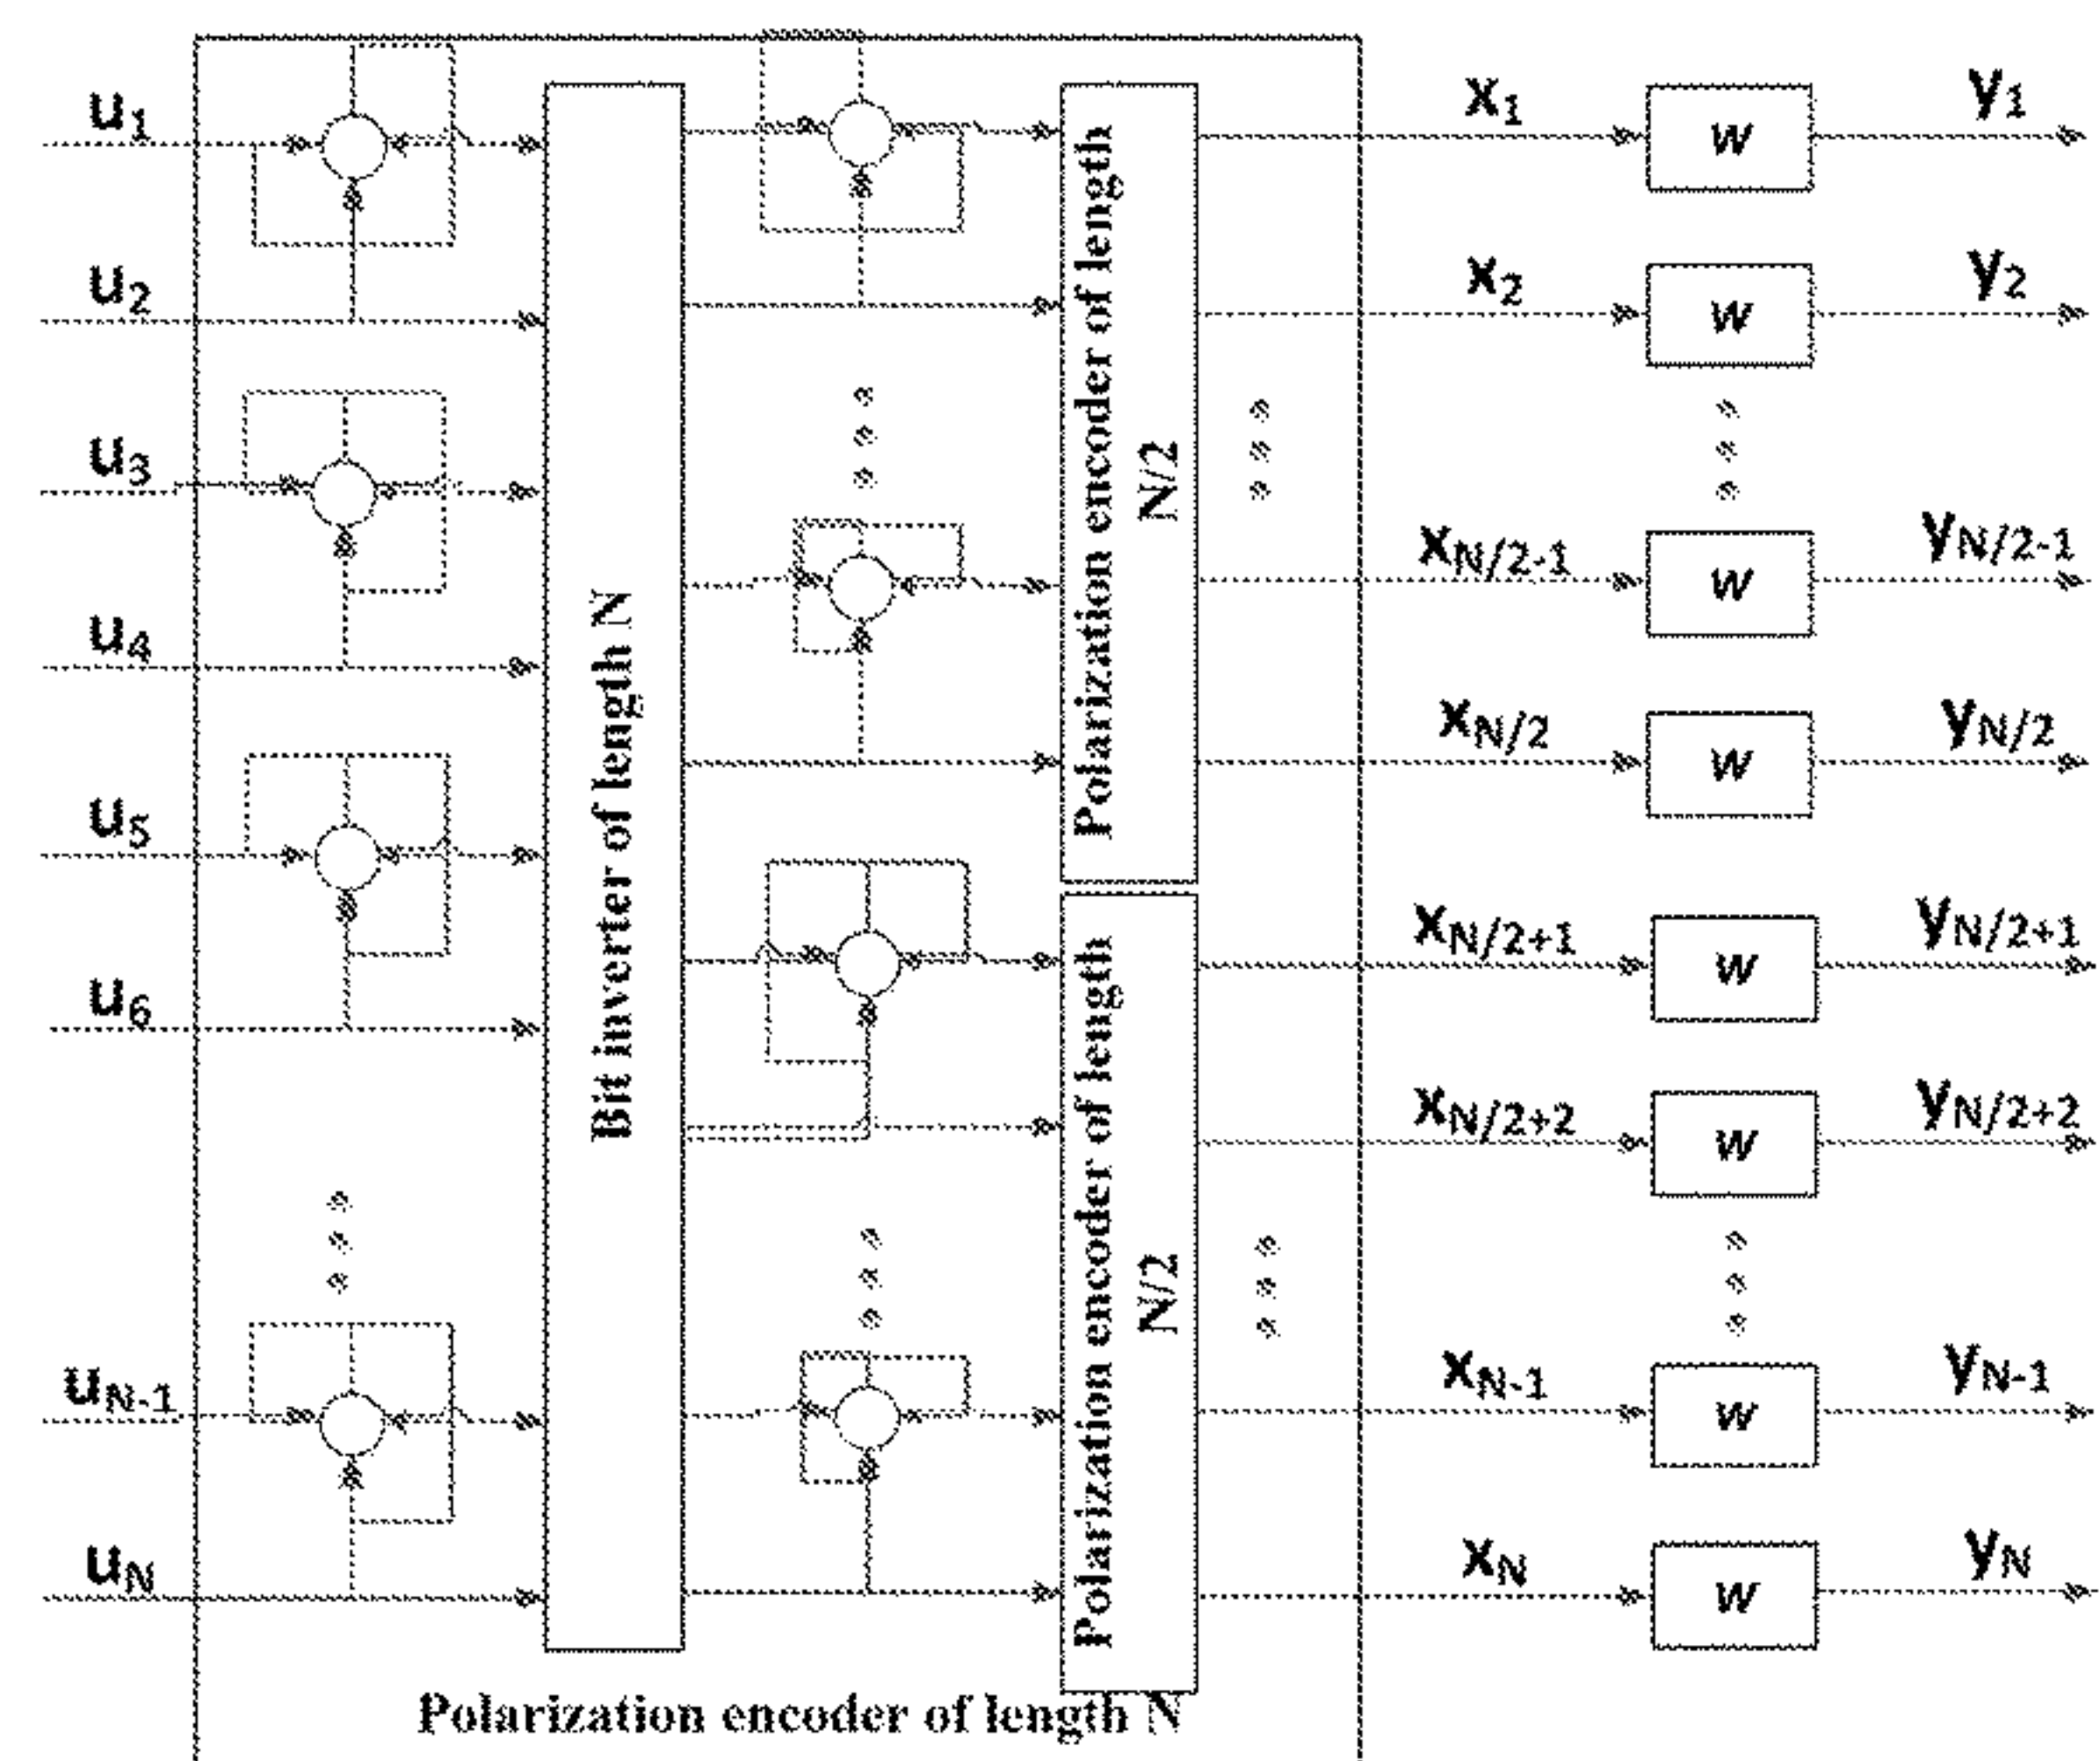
$u_1$
$u_2$
$u_3$
$u_4$
$u_5$
$u_6$
$u_{N-1}$
$u_N$

Bit inverter of length N

Polarization encoder of length N/2

Polarization encoder of length N/2

$x_1$ W $y_1$
$x_2$ W $y_2$
$x_{N/2-1}$ W $y_{N/2-1}$
$x_{N/2}$ W $y_{N/2}$
$x_{N/2+1}$ W $y_{N/2+1}$
$x_{N/2+2}$ W $y_{N/2+2}$
$x_{N-1}$ W $y_{N-1}$
$x_N$ W $y_N$

Polarization encoder of length N